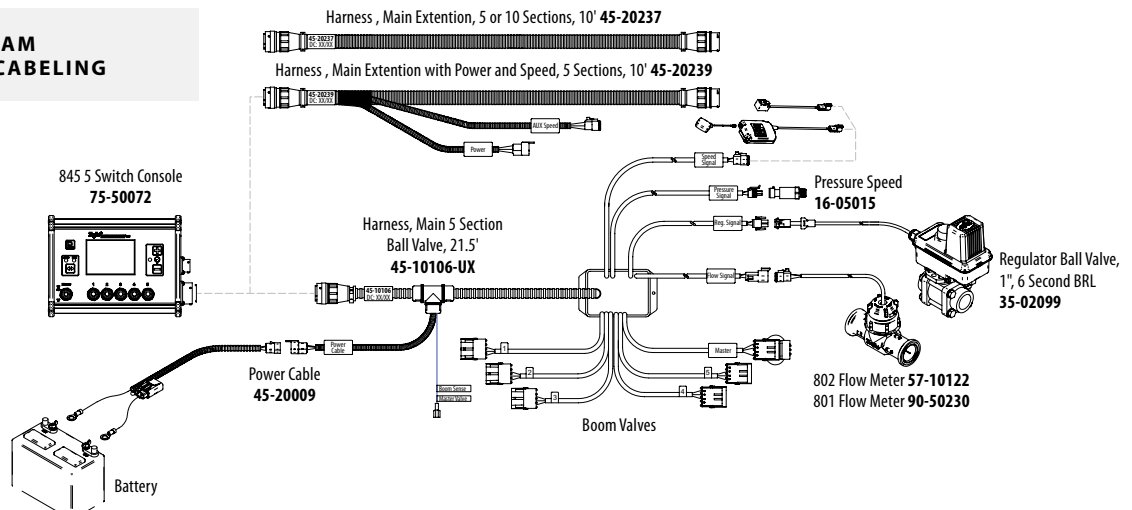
AM
CABELING

Harness , Main Extention, 5 or 10 Sections, 10' **45-20237**

45-20237
DC: XX/XX

Harness , Main Extention with Power and Speed, 5 Sections, 10' **45-20239**

45-20239
DC: XX/XX

AUX Speed

Power

845 5 Switch Console
**75-50072**

Speed Signal

Pressure Signal

Pressure Speed
**16-05015**

Reg. Signal

Harness, Main 5 Section
Ball Valve, 21.5'
**45-10106-UX**

45-10106
DC: XX/XX

Flow Signal

Regulator Ball Valve,
1", 6 Second BRL
**35-02099**

Power Cable

Power Cable
**45-20009**

Boom Sense

Master Valve

1

2

3

4

5

Master

802 Flow Meter **57-10122**
801 Flow Meter **90-50230**

Boom Valves

Battery